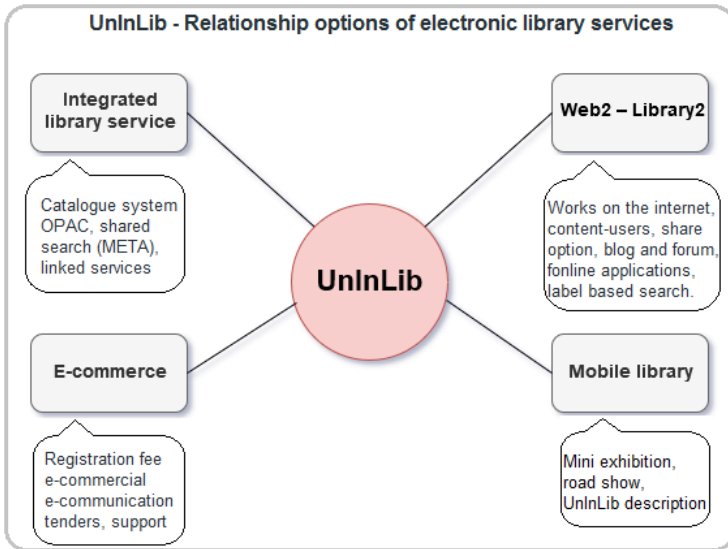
UnInLib - Relationship options of electronic library services

Integrated library service

Catalogue system OPAC, shared search (META), linked services

Web2 – Library2

Works on the internet, content-users, share option, blog and forum, fonline applications, label based search.

UnInLib

E-commerce

Registration fee e-commercial e-communication tenders, support

Mobile library

Mini exhibition, road show, UnInLib description